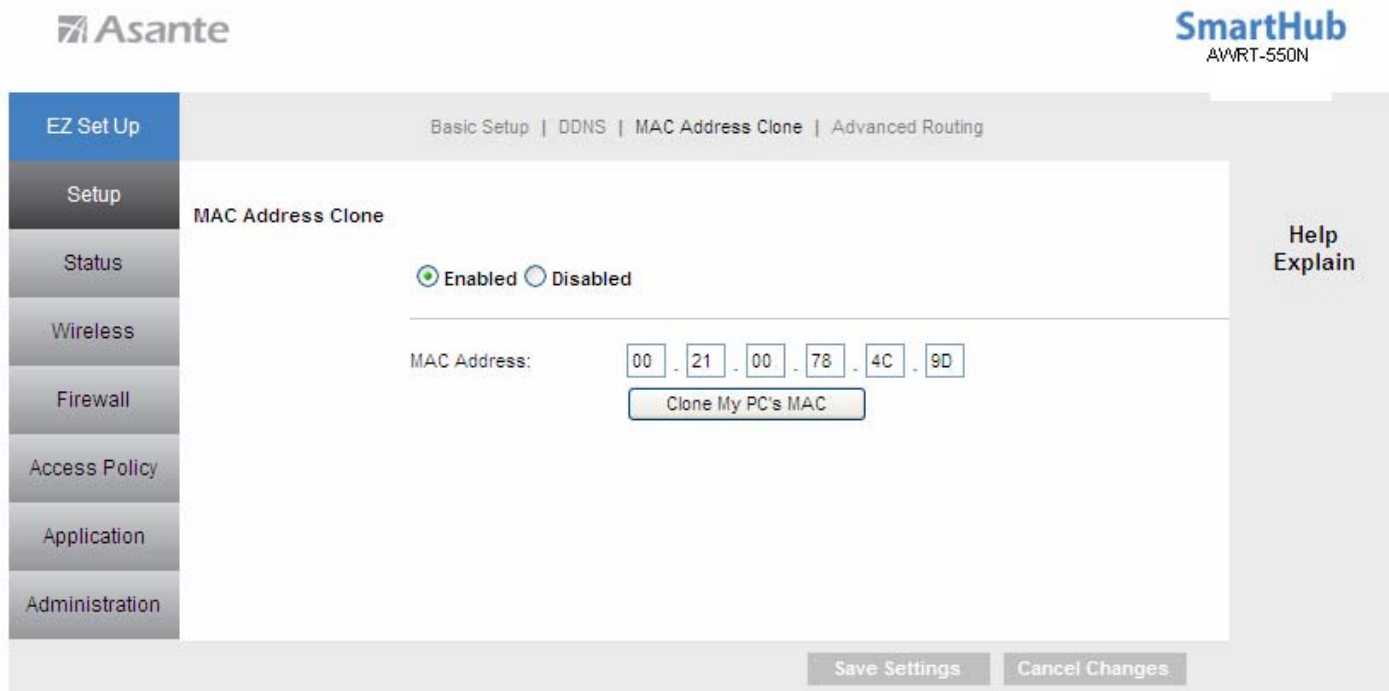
Asante

SmartHub
AWRT-550N

EZ Set Up

Basic Setup | DDNS | MAC Address Clone | Advanced Routing

Setup

MAC Address Clone

Status

Help
Explain

Enabled Disabled

Wireless

MAC Address: 00 . 21 . 00 . 78 . 4C . 9D

Clone My PC's MAC

Firewall

Access Policy

Application

Administration

Save Settings Cancel Changes